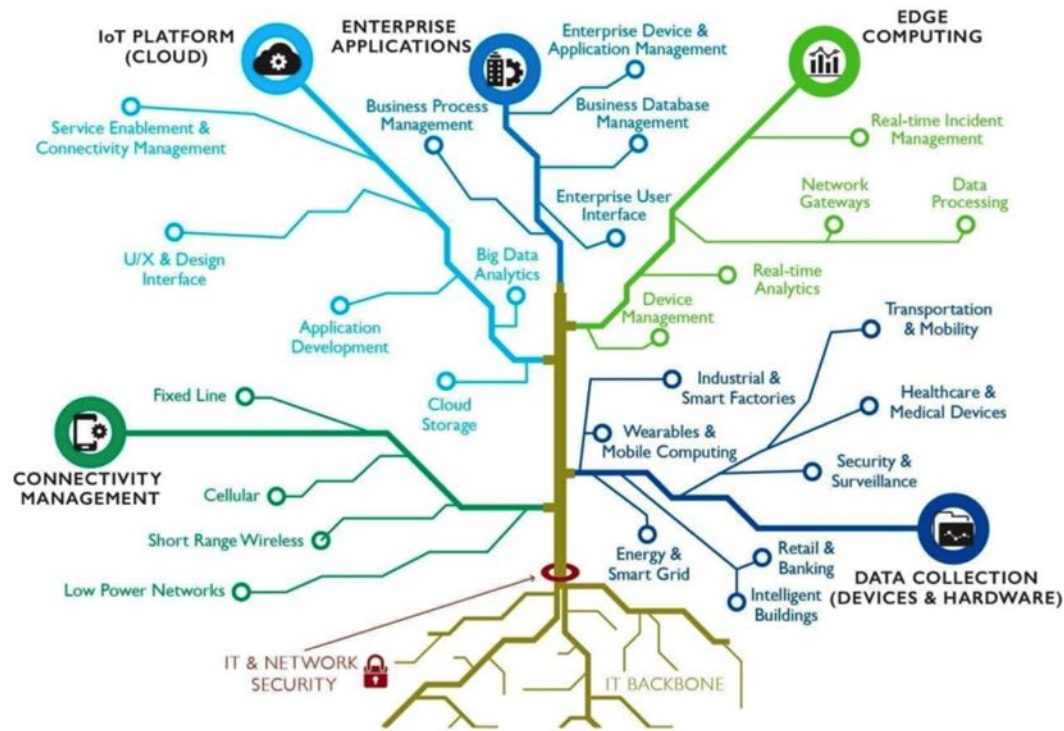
IoT PLATFORM (CLOUD)

ENTERPRISE APPLICATIONS

EDGE COMPUTING

Enterprise Device & Application Management

Business Process Management

Business Database Management

Service Enablement & Connectivity Management

Real-time Incident Management

Enterprise User Interface

Network Gateways

Data Processing

U/X & Design Interface

Big Data Analytics

Real-time Analytics

Application Development

Device Management

Transportation & Mobility

Cloud Storage

Industrial & Smart Factories

Fixed Line

Healthcare & Medical Devices

Wearables & Mobile Computing

Security & Surveillance

CONNECTIVITY MANAGEMENT

Cellular

Short Range Wireless

Retail & Banking

Energy & Smart Grid

Low Power Networks

DATA COLLECTION (DEVICES & HARDWARE)

Intelligent Buildings

IT & NETWORK SECURITY

IT BACKBONE